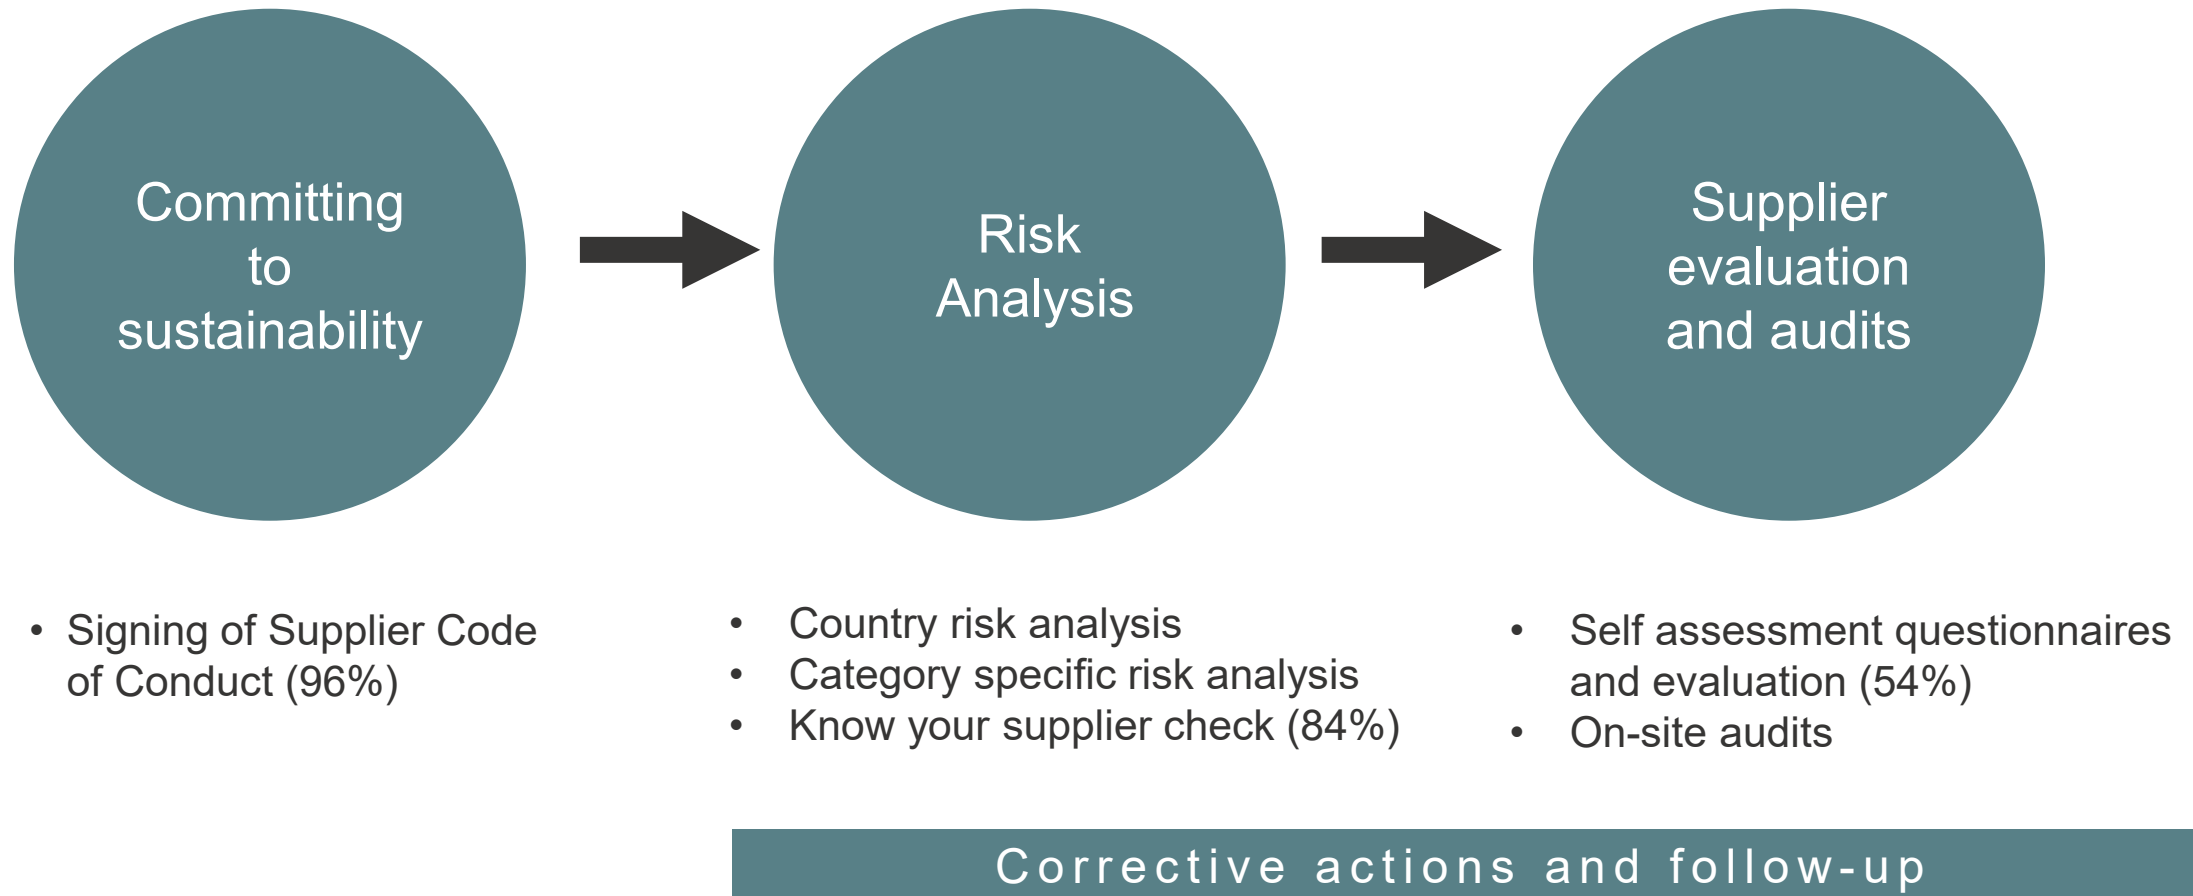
Committing to sustainability

Risk Analysis

Supplier evaluation and audits

• Signing of Supplier Code of Conduct (96%)

• Country risk analysis
• Category specific risk analysis
• Know your supplier check (84%)

• Self assessment questionnaires and evaluation (54%)
• On-site audits

Corrective actions and follow-up